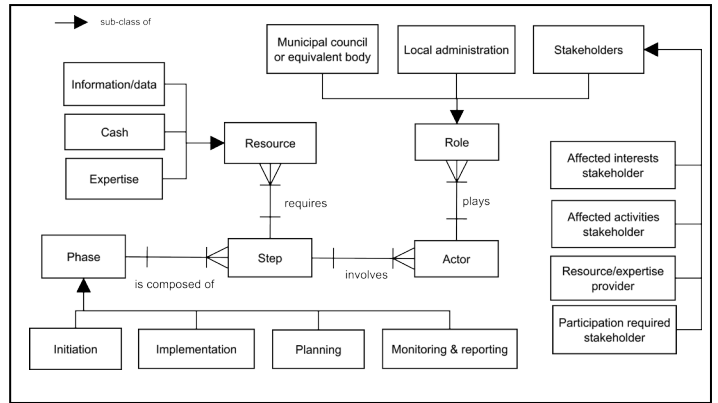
sub-class of

Municipal council or equivalent body

Local administration

Stakeholders

Information/data

Cash

Expertise

Resource

Role

requires

plays

Affected interests stakeholder

Affected activities stakeholder

Resource/expertise provider

Participation required stakeholder

Phase

Step

Actor

is composed of

involves

Initiation

Implementation

Planning

Monitoring & reporting